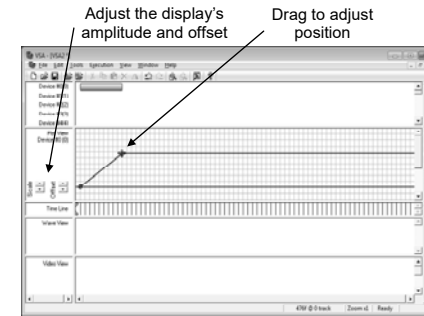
Adjust the display's amplitude and offset

Drag to adjust position

VSA - [VSA1]

File Edit Tools Execution View Window Help

Device #0(0)
Device #1(1)
Device #2(2)
Device #3(3)
Device #4(4)

Play View
Device #0(0)

Scale
Offset

Time Line

Wave View

Video View

47M @ 0 track | Zoom x1 | Ready